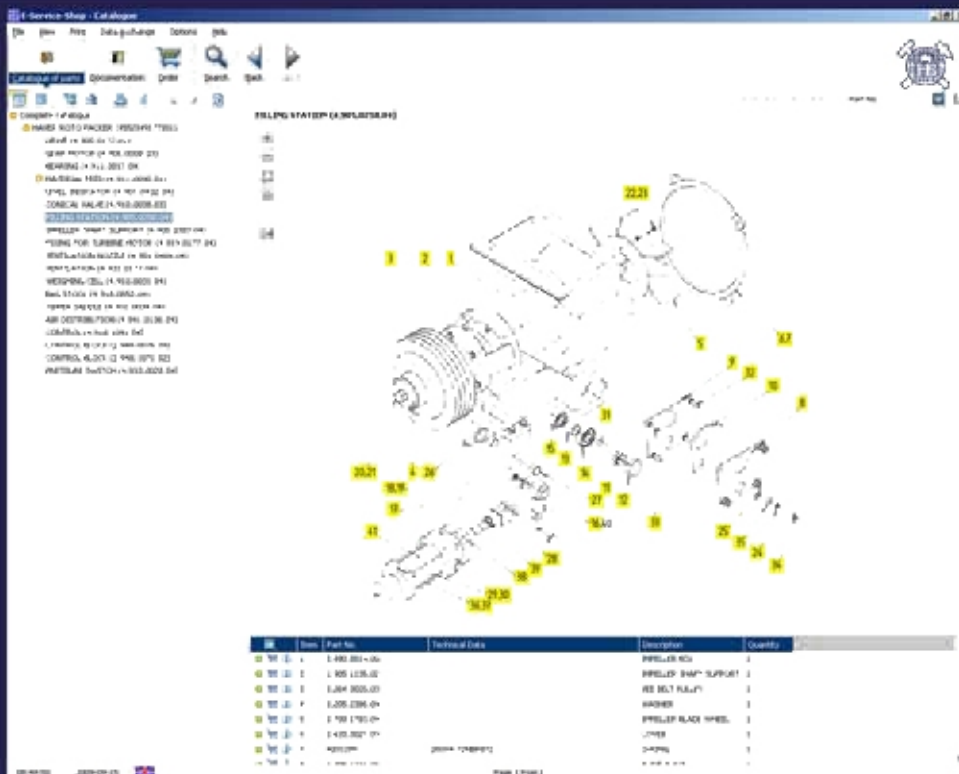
E-Service-Shop - Catalogue

File View Print Data exchange Options Help

Catalogue of parts Documentation Order Search Back

Complete catalogue
HAVER ROTO PACKER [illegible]
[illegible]
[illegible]
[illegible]
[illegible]
LEVEL INDICATOR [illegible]
CONICAL VALVE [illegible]
FILLING STATION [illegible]
IMPELLER SHAFT SUPPORT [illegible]
FIXING FOR TURBINE MOTOR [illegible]
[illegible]
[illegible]
WEIGHING CELL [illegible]
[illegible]
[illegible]
AIR DISTRIBUTION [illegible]
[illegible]
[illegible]
CONTROL BLOCK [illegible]
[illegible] SWITCH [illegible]

FILLING STATION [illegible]

22,23
3 2 1
5 6,7
9 32 10 8
31
15 13 14
20,21 4 26
18,19 11 12 27
17 16,40 33
41 25 35 24 34
28 38 37 29,30 36,37

| | Item | Part No. | Technical Data | Description | Quantity |
|---|---|---|---|---|---|
| | 1 | 1.490.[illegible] | | IMPELLER BOX | 1 |
| | 2 | 1.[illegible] | | IMPELLER SHAFT SUPPORT | 1 |
| | 3 | 1.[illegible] | | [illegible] BELT PULLEY | 1 |
| | 4 | 1.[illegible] | | WASHER | 1 |
| | 5 | 1.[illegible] | | IMPELLER BLADE WHEEL | 1 |
| | 6 | 1.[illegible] | | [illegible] | 1 |
| | 7 | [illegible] | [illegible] | O-RING | 1 |

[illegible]